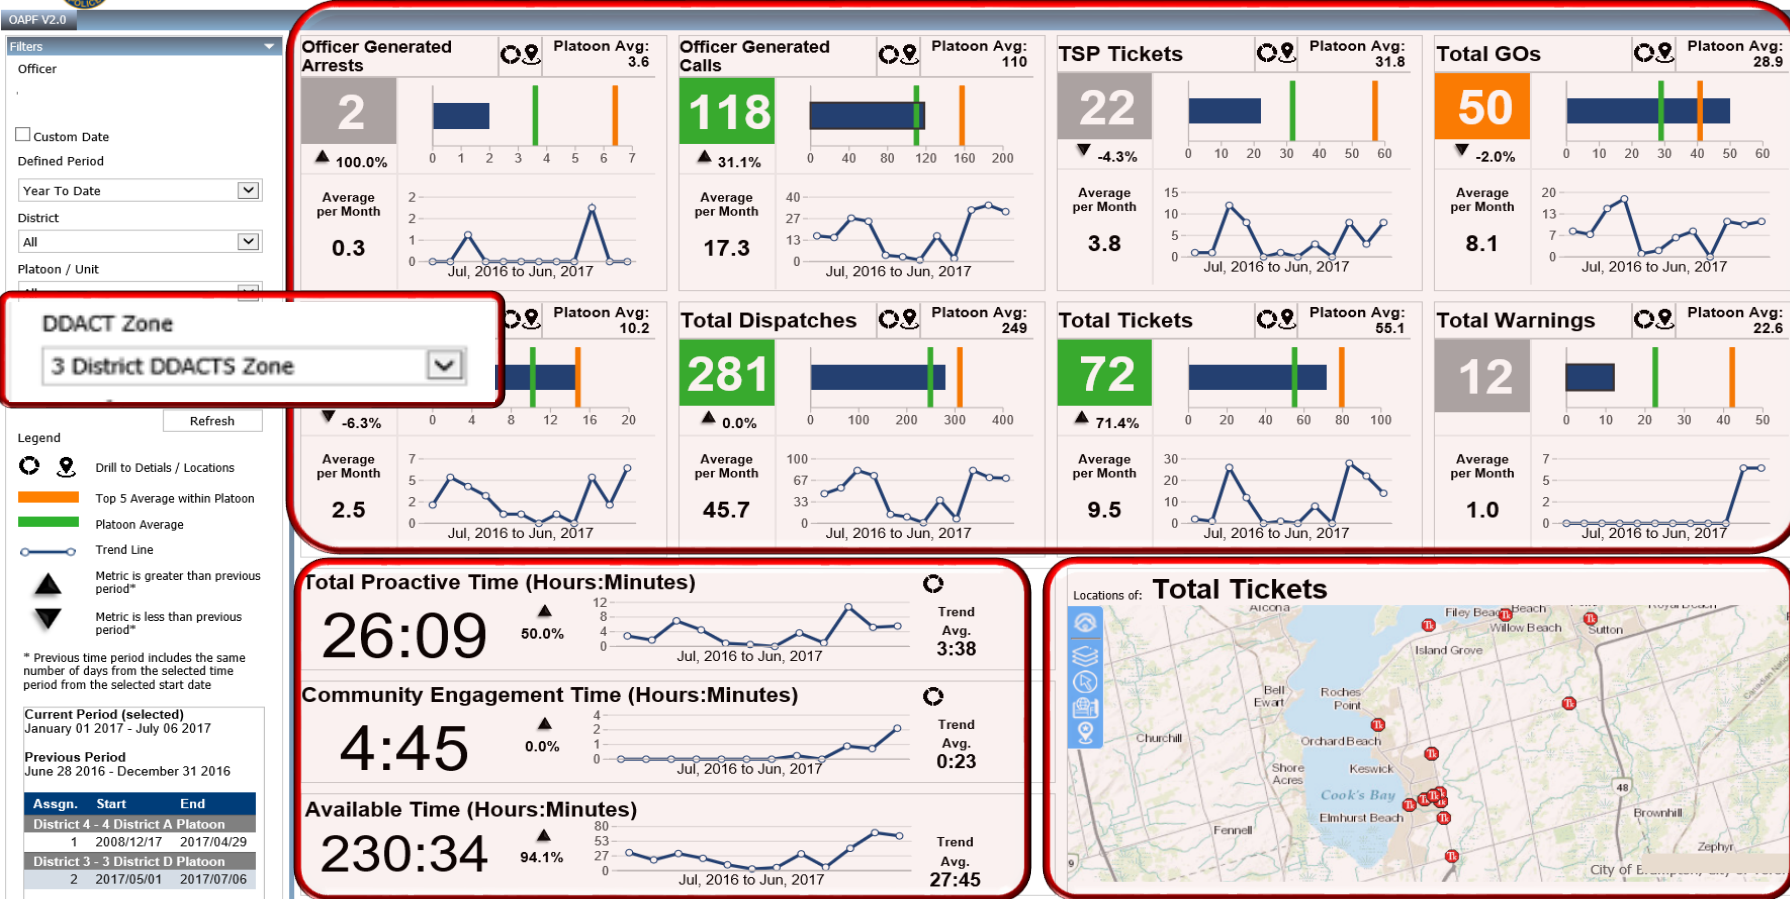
OAPF V2.0

Filters

Officer

Custom Date

Defined Period

Year To Date

District

All

Platoon / Unit

DDACT Zone

3 District DDACTS Zone

Refresh

Legend

Drill to Details / Locations

Top 5 Average within Platoon

Platoon Average

Trend Line

Metric is greater than previous period*

Metric is less than previous period*

* Previous time period includes the same number of days from the selected time period from the selected start date

Current Period (selected)
January 01 2017 - July 06 2017

Previous Period
June 28 2016 - December 31 2016

| Assgn. | Start | End |
|---|---|---|
| District 4 - 4 District A Platoon | | |
| 1 | 2008/12/17 | 2017/04/29 |
| District 3 - 3 District D Platoon | | |
| 2 | 2017/05/01 | 2017/07/06 |

Officer Generated Arrests
Platoon Avg: 3.6
2
100.0%
0 1 2 3 4 5 6 7
Average per Month
0.3
2 2 1 0
Jul, 2016 to Jun, 2017

Officer Generated Calls
Platoon Avg: 110
118
31.1%
0 40 80 120 160 200
Average per Month
17.3
40 27 13 0
Jul, 2016 to Jun, 2017

TSP Tickets
Platoon Avg: 31.8
22
-4.3%
0 10 20 30 40 50 60
Average per Month
3.8
15 10 5 0
Jul, 2016 to Jun, 2017

Total GOs
Platoon Avg: 28.9
50
-2.0%
0 10 20 30 40 50 60
Average per Month
8.1
20 13 7 0
Jul, 2016 to Jun, 2017

Platoon Avg: 10.2
-6.3%
0 4 8 12 16 20
Average per Month
2.5
7 5 2 0
Jul, 2016 to Jun, 2017

Total Dispatches
Platoon Avg: 249
281
0.0%
0 100 200 300 400
Average per Month
45.7
100 67 33 0
Jul, 2016 to Jun, 2017

Total Tickets
Platoon Avg: 55.1
72
71.4%
0 20 40 60 80 100
Average per Month
9.5
30 20 10 0
Jul, 2016 to Jun, 2017

Total Warnings
Platoon Avg: 22.6
12
0 10 20 30 40 50
Average per Month
1.0
7 5 2 0
Jul, 2016 to Jun, 2017

Total Proactive Time (Hours:Minutes)
26:09
50.0%
12 8 4 0
Jul, 2016 to Jun, 2017
Trend Avg.
3:38

Community Engagement Time (Hours:Minutes)
4:45
0.0%
4 2 1 0
Jul, 2016 to Jun, 2017
Trend Avg.
0:23

Available Time (Hours:Minutes)
230:34
94.1%
80 53 27 0
Jul, 2016 to Jun, 2017
Trend Avg.
27:45

Locations of: Total Tickets
Alcona Filey Beach Beach Willow Beach Sutton Island Grove Belle Ewart Roches Point Churchill Orchard Beach Keswick Shore Acres Cook's Bay Elmhurst Beach Fennell Brownhill Zephyr City of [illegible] 48 9